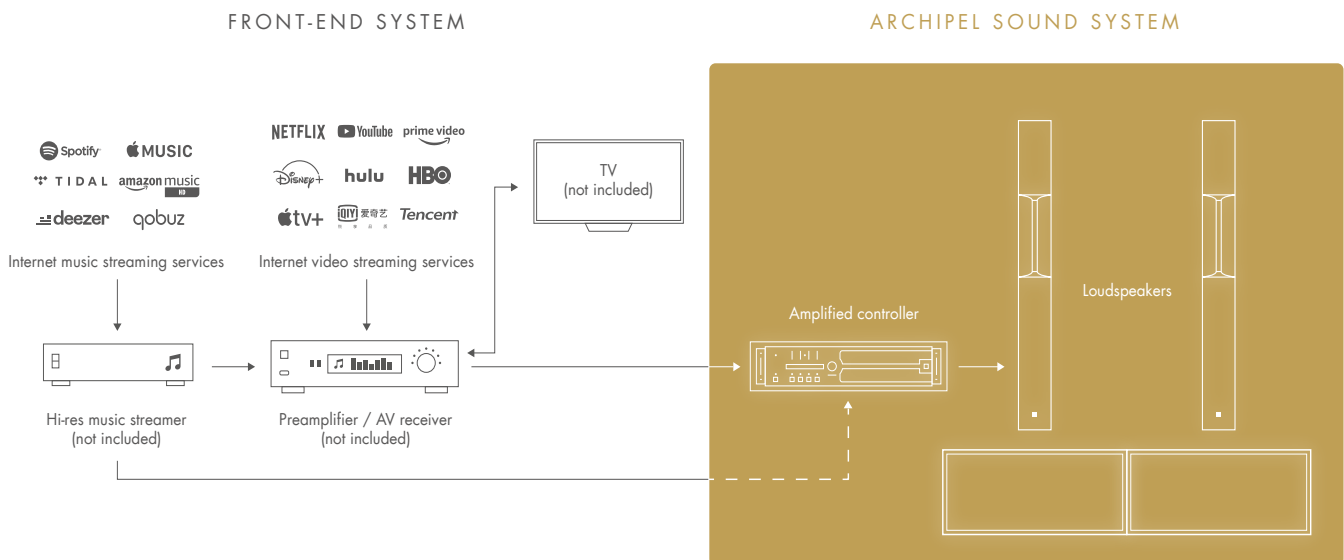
FRONT-END SYSTEM

ARCHIPEL SOUND SYSTEM

Spotify MUSIC
TIDAL amazon music HD
deezer qobuz

Internet music streaming services

NETFLIX YouTube prime video
Disney+ hulu HBO
tv+ iQIYI 爱奇艺 Tencent

Internet video streaming services

TV
(not included)

Hi-res music streamer
(not included)

Preamplifier / AV receiver
(not included)

Amplified controller

Loudspeakers